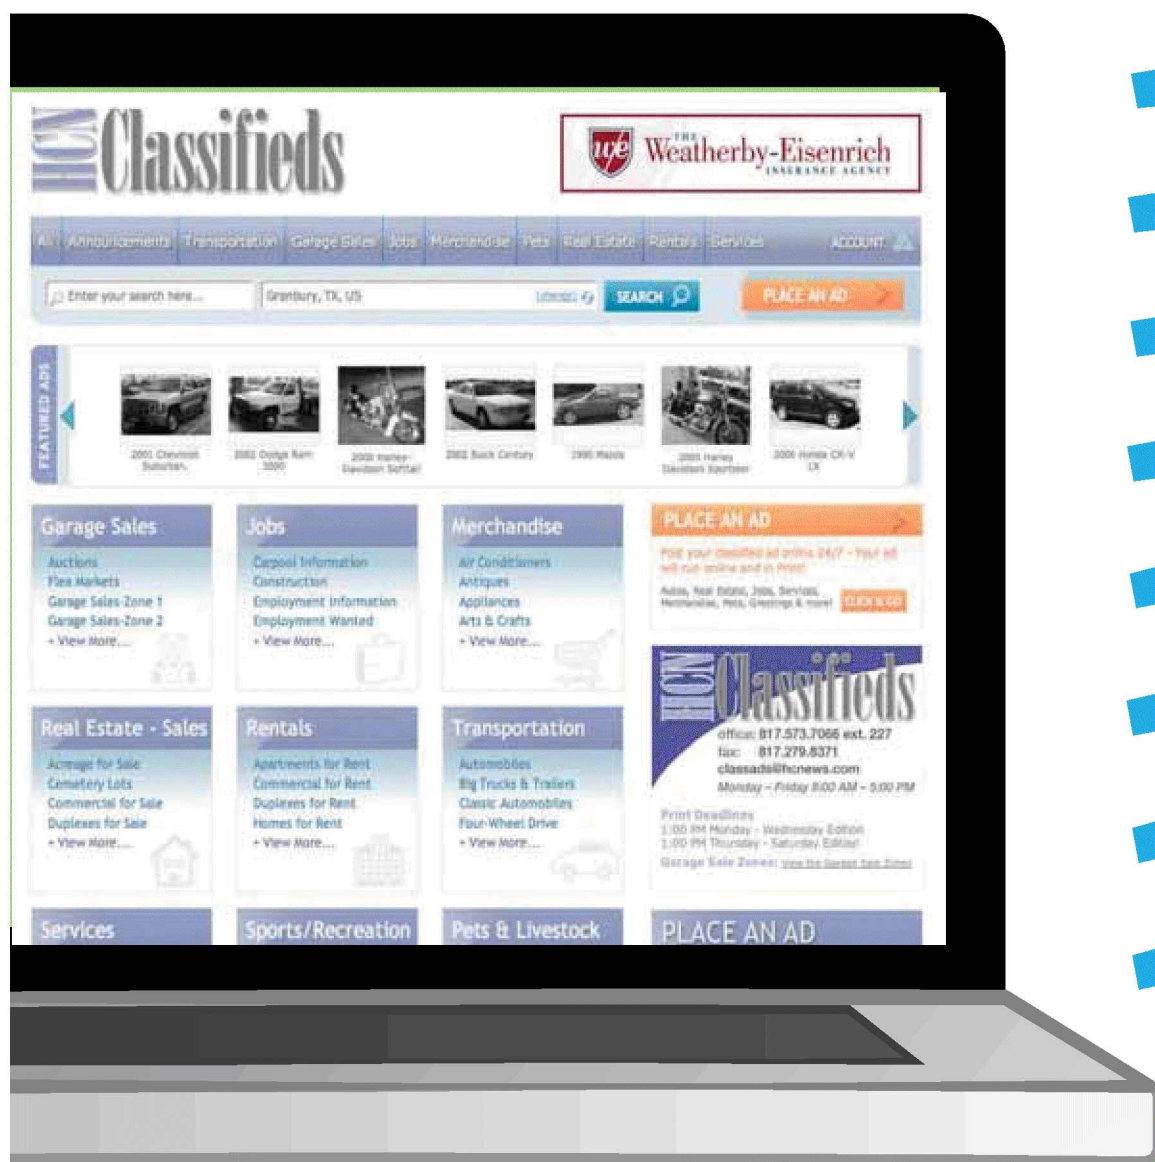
HCN Classifieds

we The Weatherby-Eisenrich Insurance Agency

All Announcements Transportation Garage Sales Jobs Merchandise Pets Real Estate Rentals Services ACCOUNT

Enter your search here...
Granbury, TX, US
SEARCH
PLACE AN AD

FEATURED ADS

2001 Chevrolet Suburban
2002 Dodge Ram 3500
2000 Harley-Davidson Softail
2002 Buick Century
1990 Mazda
2005 Harley Davidson Sportster
2006 Honda CR-V LX

Garage Sales
Auctions
Flea Markets
Garage Sales-Zone 1
Garage Sales-Zone 2
+ View More...

Jobs
Carpool Information
Construction
Employment Information
Employment Wanted
+ View More...

Merchandise
Air Conditioners
Antiques
Appliances
Arts & Crafts
+ View More...

PLACE AN AD
Post your classified ad online 24/7 - Your ad will run online and in Print!
Autos, Real Estate, Jobs, Services, Merchandise, Pets, Greetings & more!
CLICK & GO

Real Estate - Sales
Acreage for Sale
Cemetery Lots
Commercial for Sale
Duplexes for Sale
+ View More...

Rentals
Apartments for Rent
Commercial for Rent
Duplexes for Rent
Homes for Rent
+ View More...

Transportation
Automobiles
Big Trucks & Trailers
Classic Automobiles
Four-Wheel Drive
+ View More...

HCN Classifieds
office: 817.573.7066 ext. 227
fax: 817.279.8371
classads@hcnews.com
Monday - Friday 8:00 AM - 5:00 PM
Print Deadlines
1:00 PM Monday - Wednesday Edition
1:00 PM Thursday - Saturday Edition
Garage Sale Zones: View the Garage Sale Zones

Services
Sports/Recreation
Pets & Livestock
PLACE AN AD